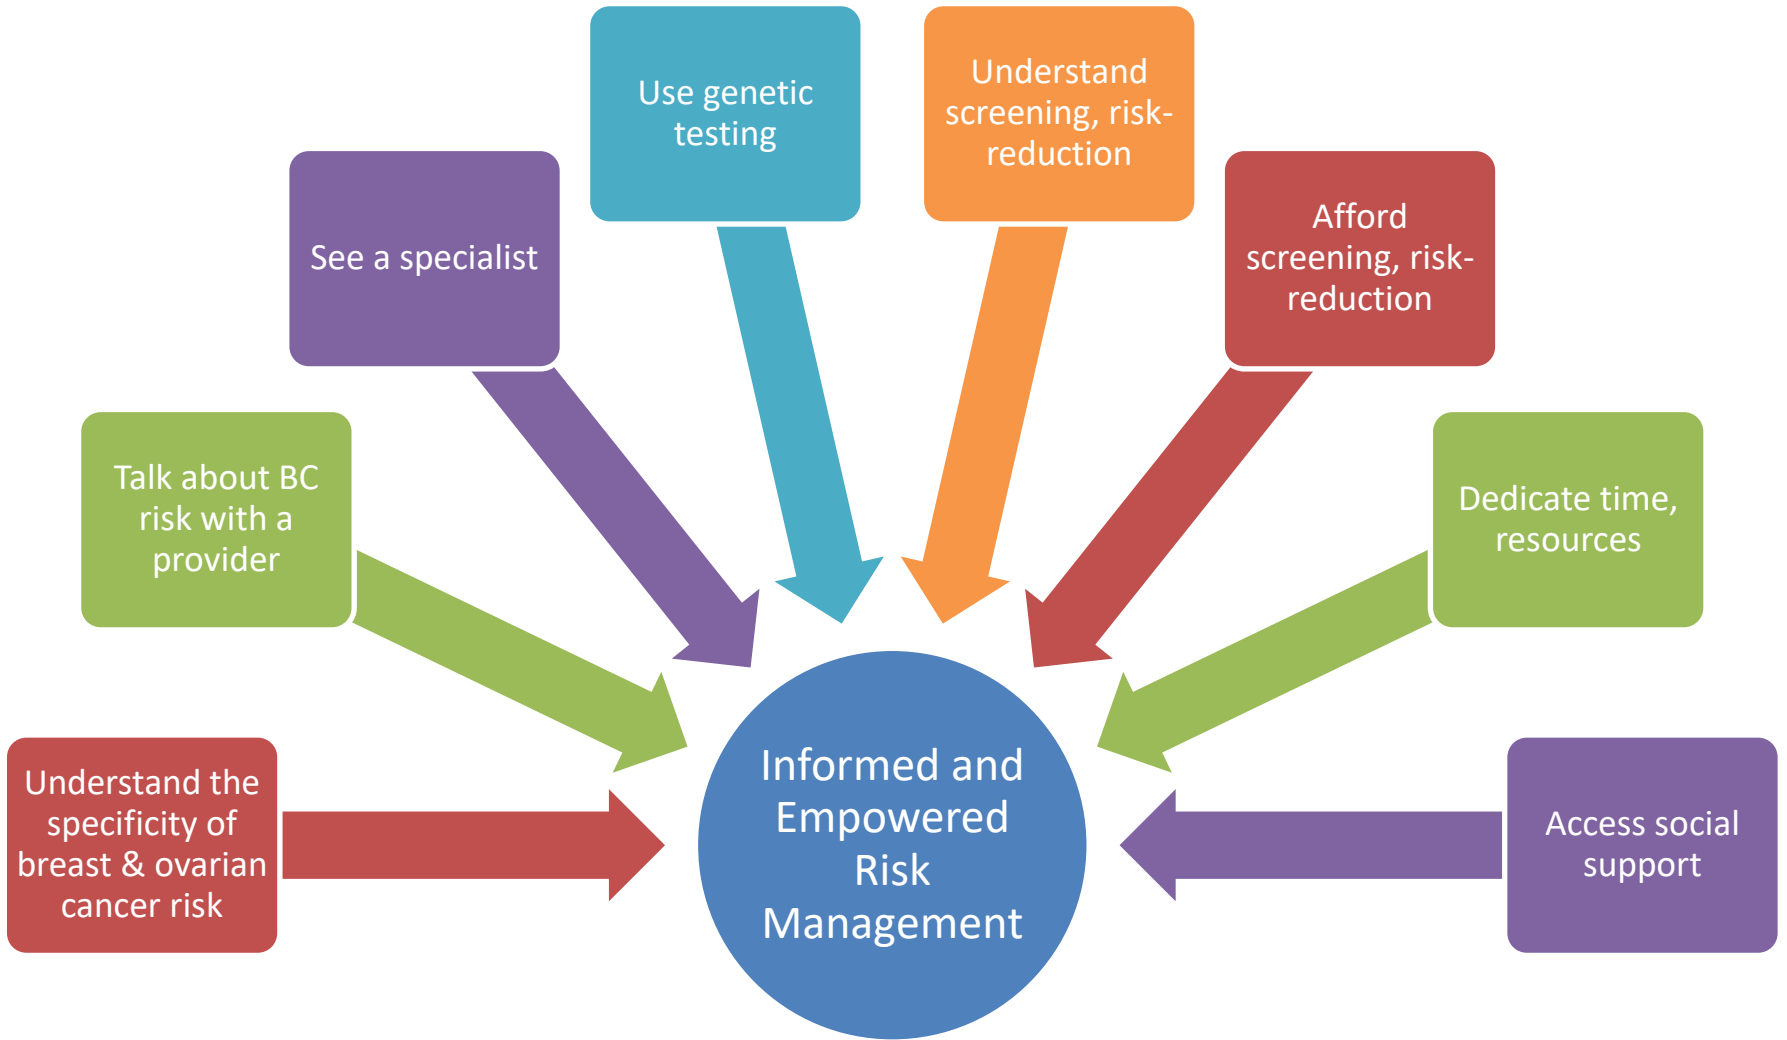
Understand the specificity of breast & ovarian cancer risk

Talk about BC risk with a provider

See a specialist

Use genetic testing

Understand screening, risk-reduction

Afford screening, risk-reduction

Dedicate time, resources

Access social support

Informed and Empowered Risk Management